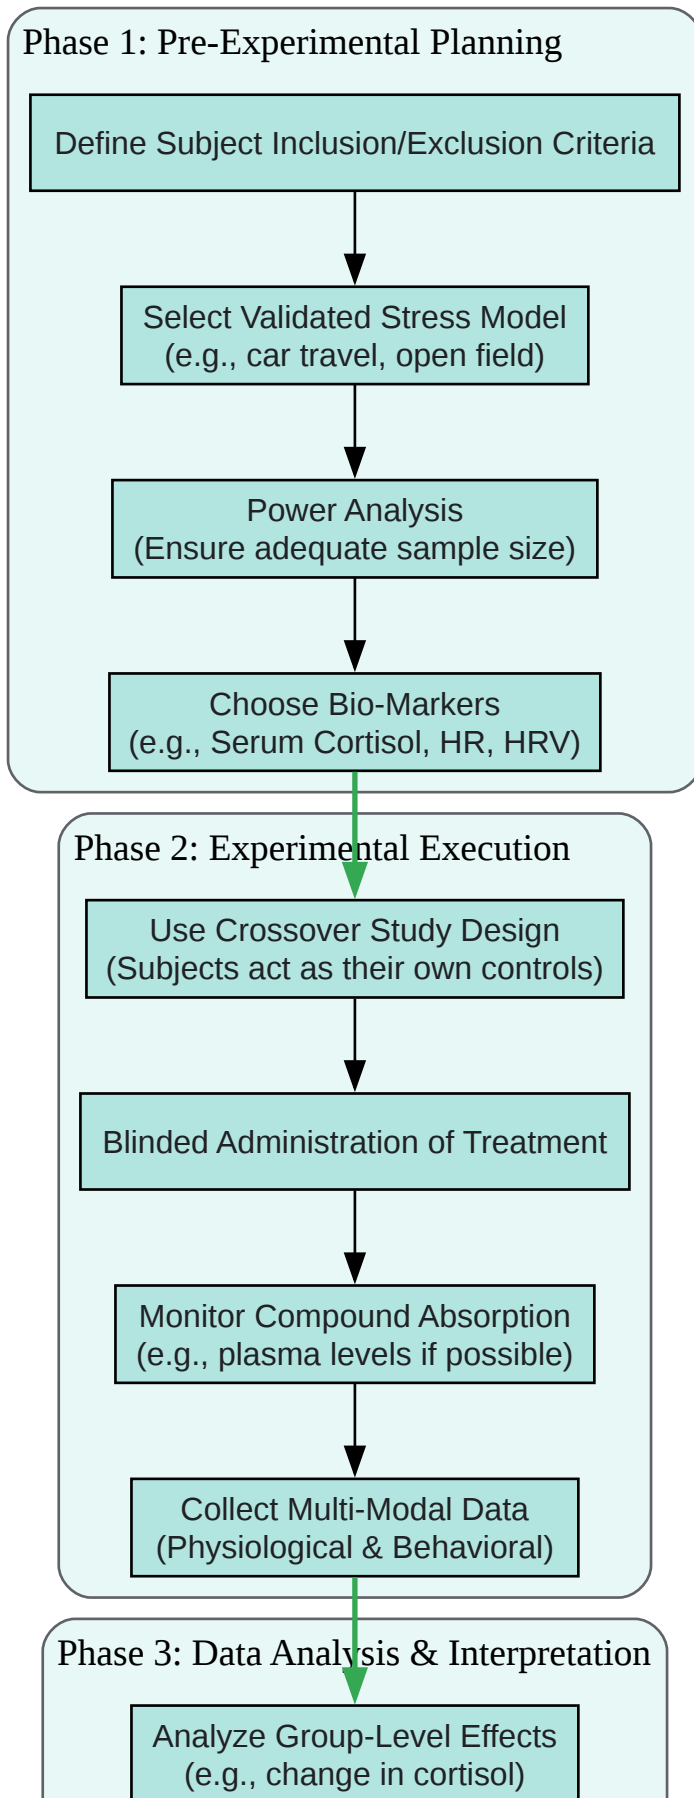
Phase 1: Pre-Experimental Planning

Define Subject Inclusion/Exclusion Criteria

Select Validated Stress Model
(e.g., car travel, open field)

Power Analysis
(Ensure adequate sample size)

Choose Bio-Markers
(e.g., Serum Cortisol, HR, HRV)

Phase 2: Experimental Execution

Use Crossover Study Design
(Subjects act as their own controls)

Blinded Administration of Treatment

Monitor Compound Absorption
(e.g., plasma levels if possible)

Collect Multi-Modal Data
(Physiological & Behavioral)

Phase 3: Data Analysis & Interpretation

Analyze Group-Level Effects
(e.g., change in cortisol)